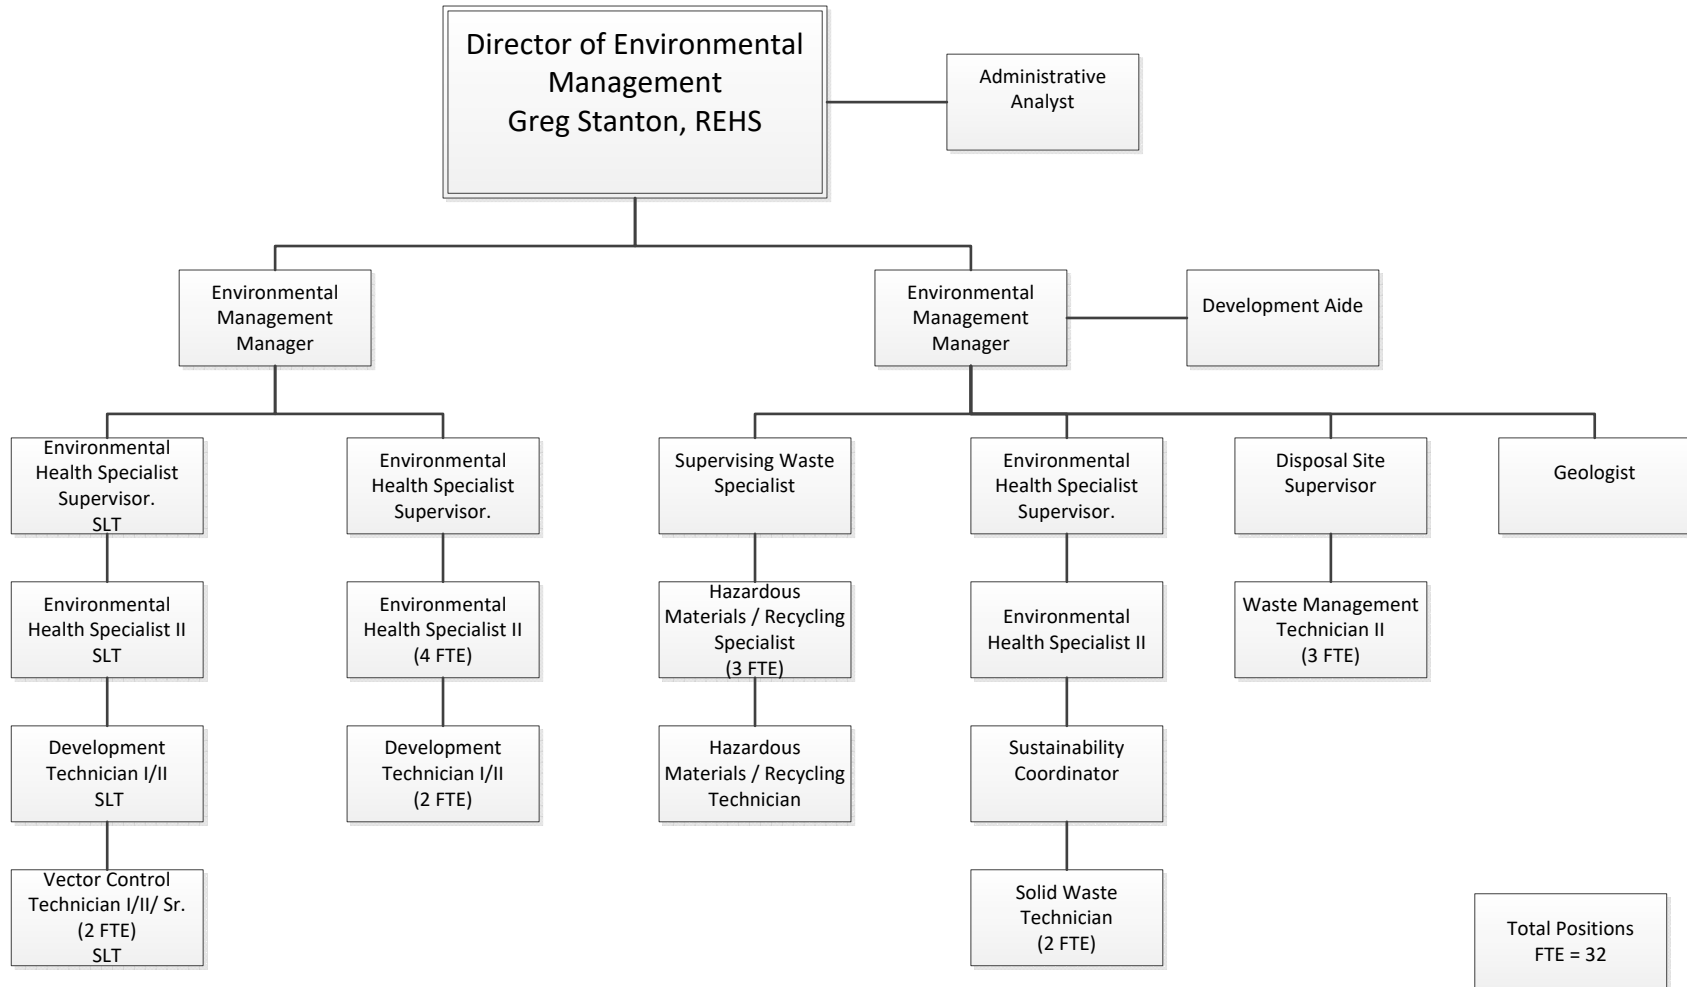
Director of Environmental Management
Greg Stanton, REHS

Administrative Analyst

Environmental Management Manager

Environmental Management Manager

Development Aide

Environmental Health Specialist Supervisor.
SLT

Environmental Health Specialist II
SLT

Development Technician I/II
SLT

Vector Control Technician I/II/ Sr.
(2 FTE)
SLT

Environmental Health Specialist Supervisor.

Environmental Health Specialist II
(4 FTE)

Development Technician I/II
(2 FTE)

Supervising Waste Specialist

Hazardous Materials / Recycling Specialist
(3 FTE)

Hazardous Materials / Recycling Technician

Environmental Health Specialist Supervisor.

Environmental Health Specialist II

Sustainability Coordinator

Solid Waste Technician
(2 FTE)

Disposal Site Supervisor

Waste Management Technician II
(3 FTE)

Geologist

Total Positions
FTE = 32